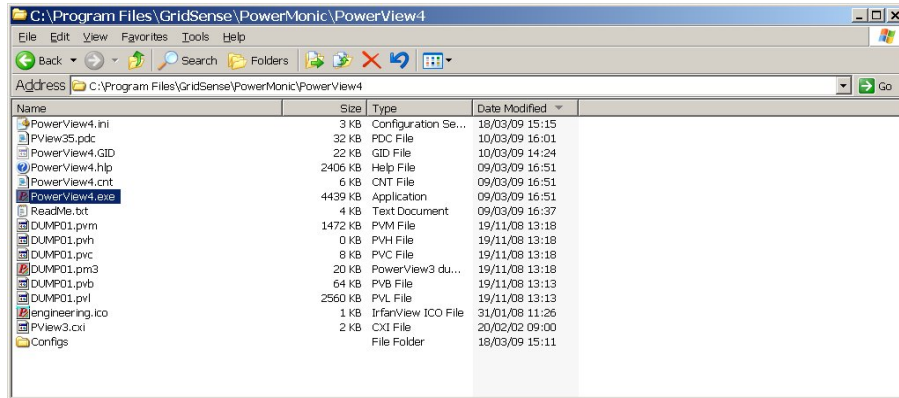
C:\Program Files\GridSense\PowerMonic\PowerView4

File Edit View Favorites Tools Help

Back Search Folders

Address C:\Program Files\GridSense\PowerMonic\PowerView4 Go

| Name | Size | Type | Date Modified |
|---|---|---|---|
| PowerView4.ini | 3 KB | Configuration Se... | 18/03/09 15:15 |
| PView35.pdc | 32 KB | PDC File | 10/03/09 16:01 |
| PowerView4.GID | 22 KB | GID File | 10/03/09 14:24 |
| PowerView4.hlp | 2406 KB | Help File | 09/03/09 16:51 |
| PowerView4.cnt | 6 KB | CNT File | 09/03/09 16:51 |
| PowerView4.exe | 4439 KB | Application | 09/03/09 16:51 |
| ReadMe.txt | 4 KB | Text Document | 09/03/09 16:37 |
| DUMP01.pvm | 1472 KB | PVM File | 19/11/08 13:18 |
| DUMP01.pvh | 0 KB | PVH File | 19/11/08 13:18 |
| DUMP01.pvc | 8 KB | PVC File | 19/11/08 13:18 |
| DUMP01.pm3 | 20 KB | PowerView3 du... | 19/11/08 13:18 |
| DUMP01.pvb | 64 KB | PVB File | 19/11/08 13:13 |
| DUMP01.pvl | 2560 KB | PVL File | 19/11/08 13:13 |
| engineering.ico | 1 KB | IrfanView ICO File | 31/01/08 11:26 |
| PView3.cxi | 2 KB | CXI File | 20/02/02 09:00 |
| Configs | | File Folder | 18/03/09 15:11 |